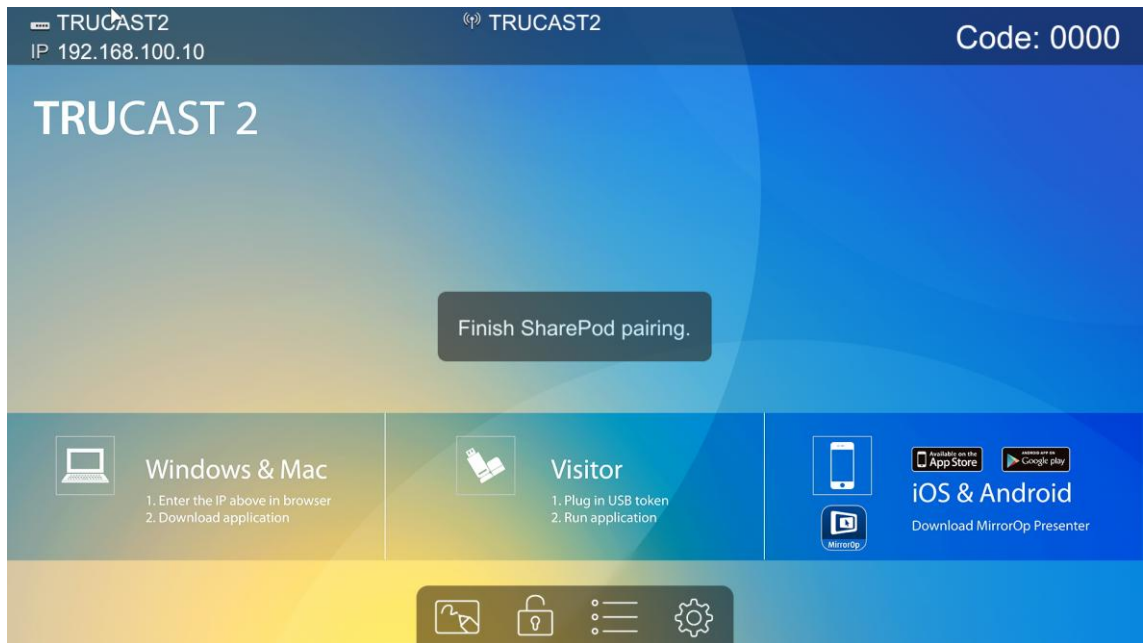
TRUCAST2
IP 192.168.100.10

TRUCAST2

Code: 0000

TRUCAST 2

Finish SharePod pairing.

Windows & Mac
1. Enter the IP above in browser
2. Download application

Visitor
1. Plug in USB token
2. Run application

Available on the App Store
ANDROID APP ON Google play
iOS & Android
Download MirrorOp Presenter
MirrorOp